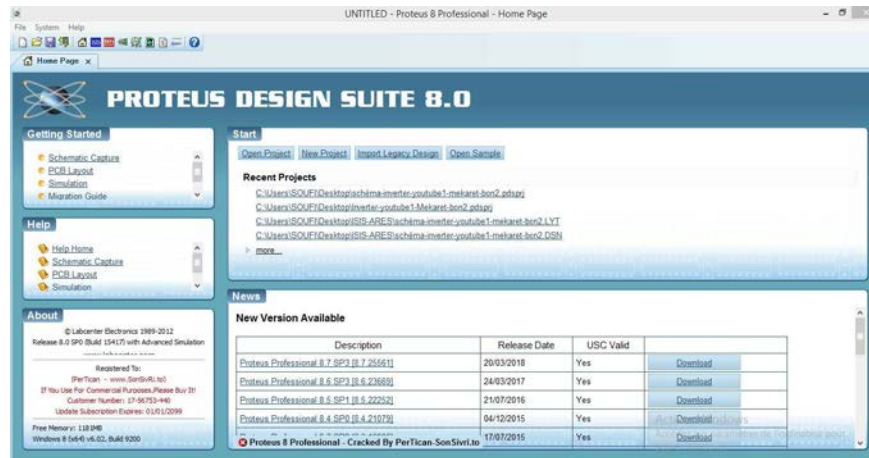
UNTITLED - Proteus 8 Professional - Home Page

File System Help

Home Page x

PROTEUS DESIGN SUITE 8.0

Getting Started

Schematic Capture
PCB Layout
Simulation
Migration Guide

Help

Help Home
Schematic Capture
PCB Layout
Simulation

About

© Labcenter Electronics 1989-2012
Release 8.0 SP0 (Build 15417) with Advanced Simulation
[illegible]

Registered To:
[PerTican - www.SonSivRi.to]
If You Use For Commercial Purposes,Please Buy It!
Customer Number: 17-56753-440
Update Subscription Expires: 01/01/2099

Free Memory: 118 MB
Windows 8 (x64) v6.02, Build 9200

Start

Open Project New Project Import Legacy Design Open Sample

Recent Projects

C:\Users\SOUFI\Desktop\schéma-inverter-youtube1-mekaret-bon2.pdsprj
C:\Users\SOUFI\Desktop\inverter-youtube1-Mekaret-bon2.pdsprj
C:\Users\SOUFI\Desktop\ISIS-ARES\schéma-inverter-youtube1-mekaret-bon2.LYT
C:\Users\SOUFI\Desktop\ISIS-ARES\schéma-inverter-youtube1-mekaret-bon2.DSN
more...

News

New Version Available

| Description | Release Date | USC Valid | |
|---|---|---|---|
| Proteus Professional 8.7 SP3 [8.7.25561] | 20/03/2018 | Yes | Download |
| Proteus Professional 8.6 SP3 [8.6.23689] | 24/03/2017 | Yes | Download |
| Proteus Professional 8.5 SP1 [8.5.22252] | 21/07/2016 | Yes | Download |
| Proteus Professional 8.4 SP0 [8.4.21079] | 04/12/2015 | Yes | Download |
| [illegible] | 17/07/2015 | Yes | Download |

Proteus 8 Professional - Cracked By PerTican-SonSivri.to

Activer Windows
Accédez aux paramètres pour activer Windows.